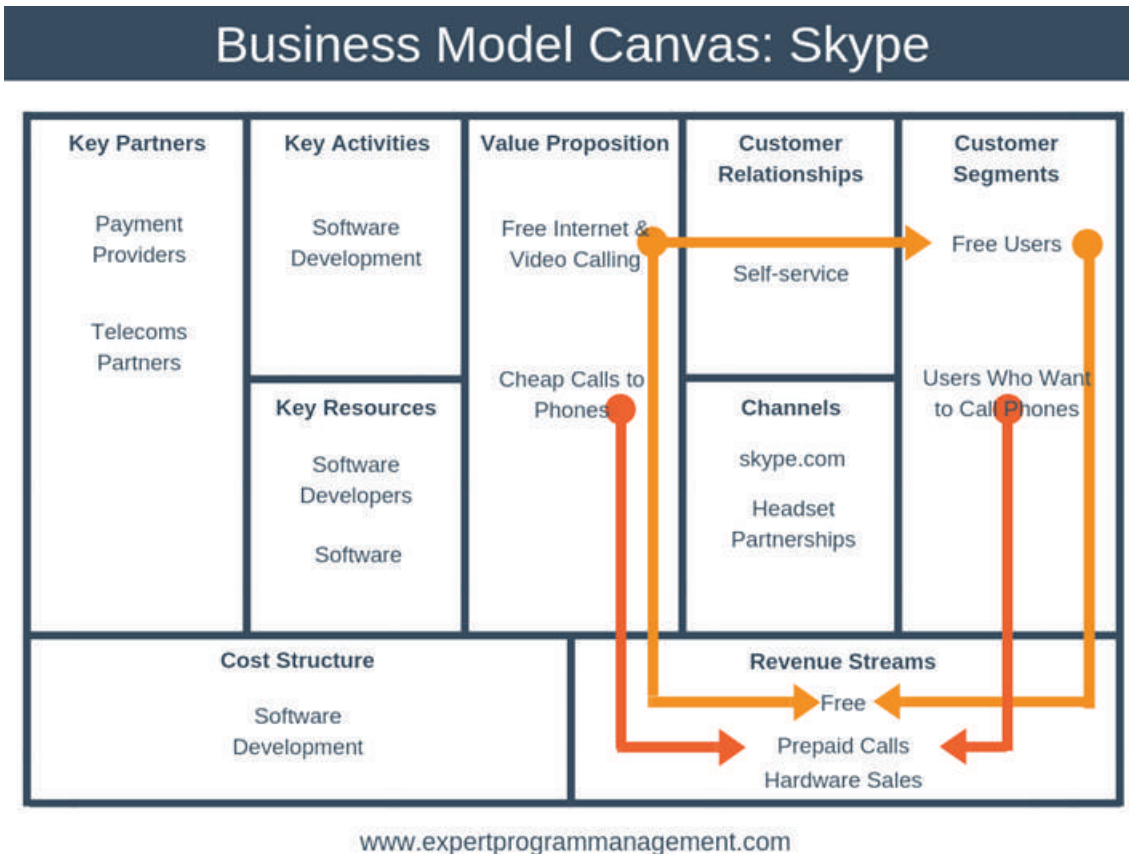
Business Model Canvas: Skype

Key Partners

Payment Providers

Telecoms Partners

Key Activities

Software Development

Key Resources

Software Developers

Software

Value Proposition

Free Internet & Video Calling

Cheap Calls to Phones

Customer Relationships

Self-service

Channels

skype.com

Headset Partnerships

Customer Segments

Free Users

Users Who Want to Call Phones

Cost Structure

Software Development

Revenue Streams

Free

Prepaid Calls

Hardware Sales

www.expertprogrammanagement.com